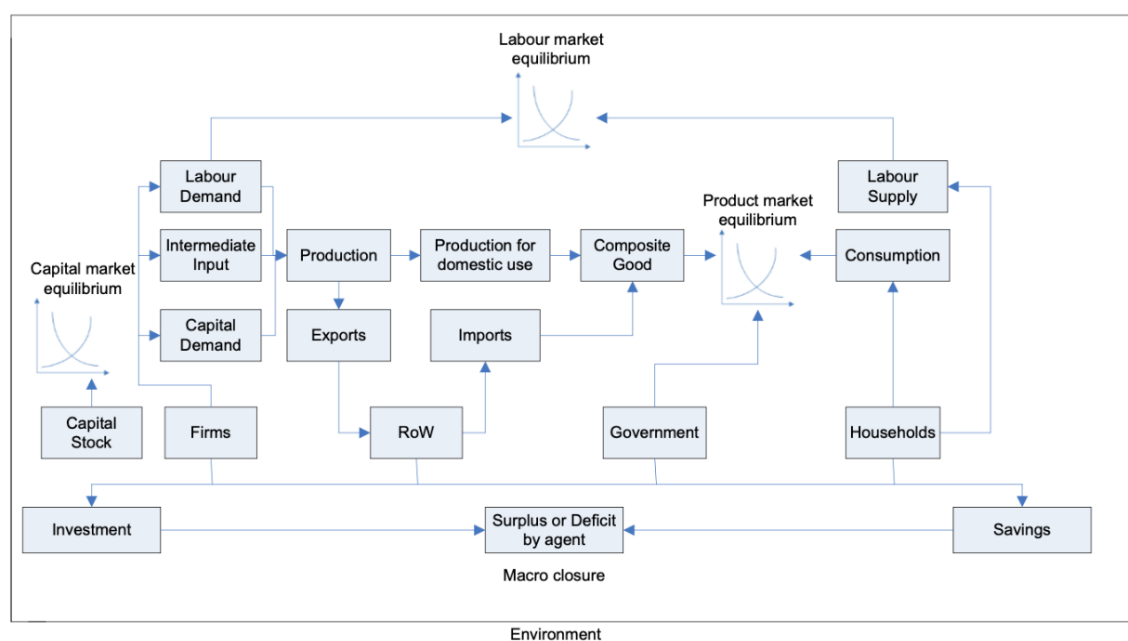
Labour market equilibrium

Labour Demand

Labour Supply

Product market equilibrium

Intermediate Input

Production

Production for domestic use

Composite Good

Consumption

Capital market equilibrium

Capital Demand

Exports

Imports

Capital Stock

Firms

RoW

Government

Households

Investment

Surplus or Deficit by agent

Savings

Macro closure

Environment